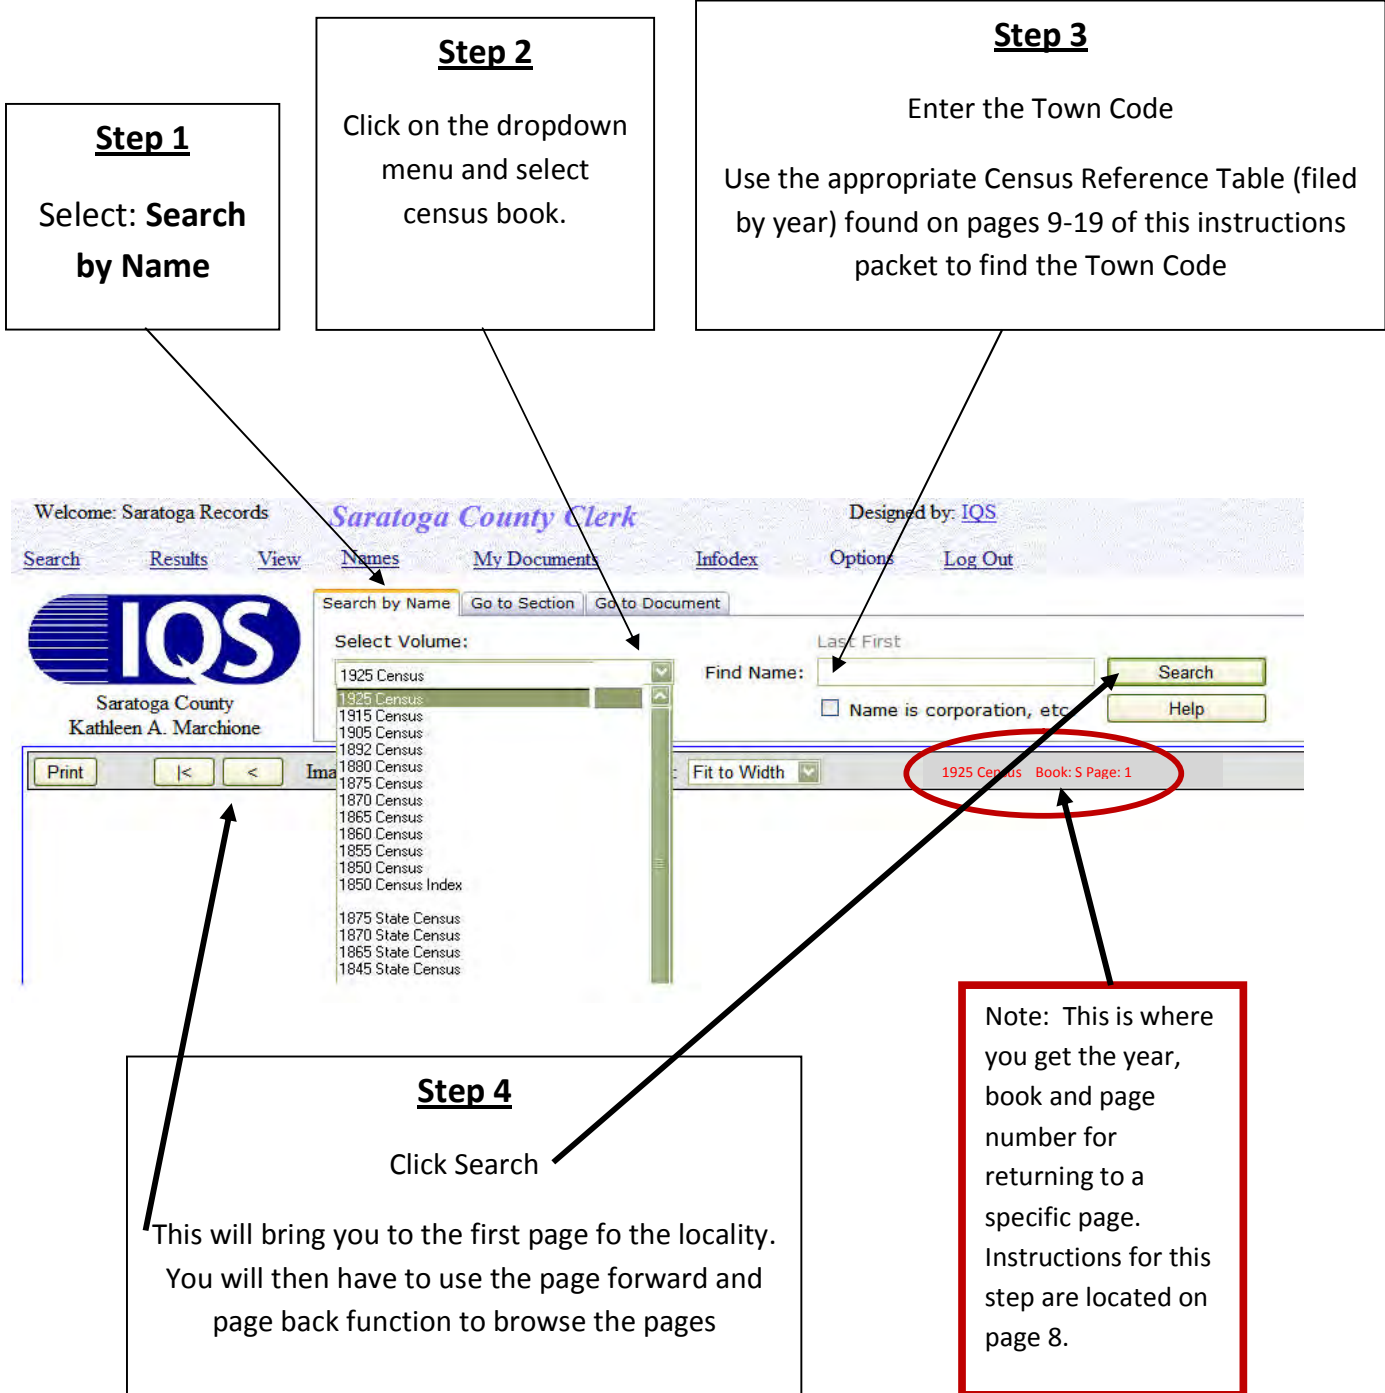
Step 1

Select: **Search by Name**

Step 2

Click on the dropdown menu and select census book.

Step 3

Enter the Town Code

Use the appropriate Census Reference Table (filed by year) found on pages 9-19 of this instructions packet to find the Town Code

Welcome: Saratoga Records

Saratoga County Clerk

Designed by: IQS

Search Results View Names My Documents Infodex Options Log Out

IQS

Saratoga County
Kathleen A. Marchione

Search by Name | Go to Section | Go to Document

Select Volume:

1925 Census

1925 Census
1915 Census
1905 Census
1892 Census
1880 Census
1875 Census
1870 Census
1865 Census
1860 Census
1855 Census
1850 Census
1850 Census Index

1875 State Census
1870 State Census
1865 State Census
1845 State Census

Last First

Find Name:

Search

Help

Name is corporation, etc

Print |< < Ima

Fit to Width

1925 Census Book: S Page: 1

Step 4

Click Search

This will bring you to the first page fo the locality. You will then have to use the page forward and page back function to browse the pages

Note: This is where you get the year, book and page number for returning to a specific page. Instructions for this step are located on page 8.